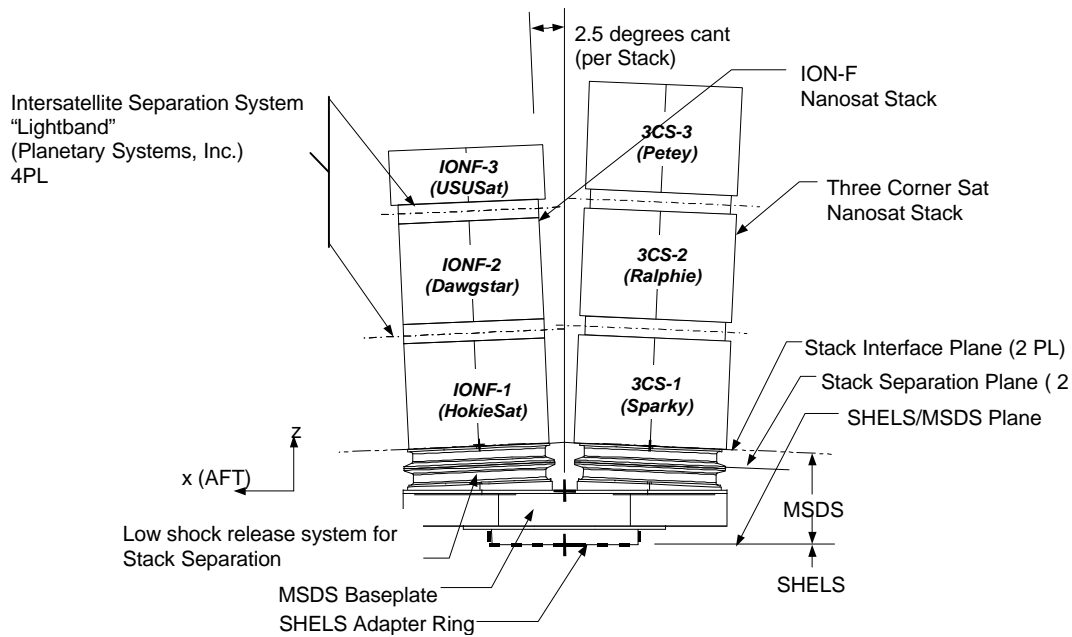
2.5 degrees cant
(per Stack)

ION-F
Nanosat Stack

Intersatellite Separation System
"Lightband"
(Planetary Systems, Inc.)
4PL

IONF-3
(USUSat)

3CS-3
(Petey)

Three Corner Sat
Nanosat Stack

IONF-2
(Dawgstar)

3CS-2
(Ralphie)

IONF-1
(HokieSat)

3CS-1
(Sparky)

Stack Interface Plane (2 PL)
Stack Separation Plane ( 2
SHELS/MSDS Plane

z
x (AFT)

MSDS

Low shock release system for
Stack Separation

SHELS

MSDS Baseplate
SHELS Adapter Ring